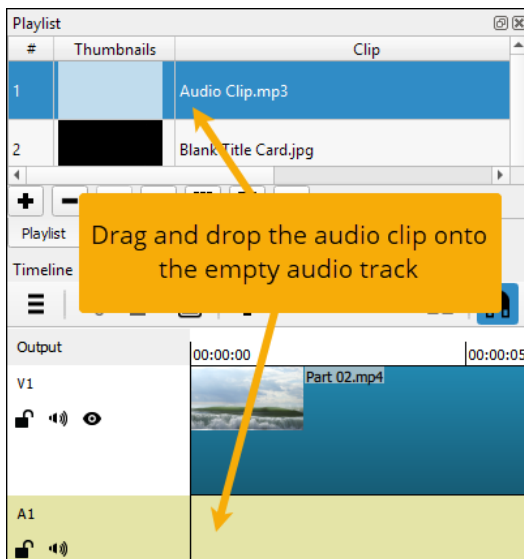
Playlist

| # | Thumbnails | Clip |
|---|---|---|
| 1 | | Audio Clip.mp3 |
| 2 | | Blank Title Card.jpg |

Playlist

Timeline

Drag and drop the audio clip onto the empty audio track

Output

00:00:00

00:00:05

V1

Part 02.mp4

A1